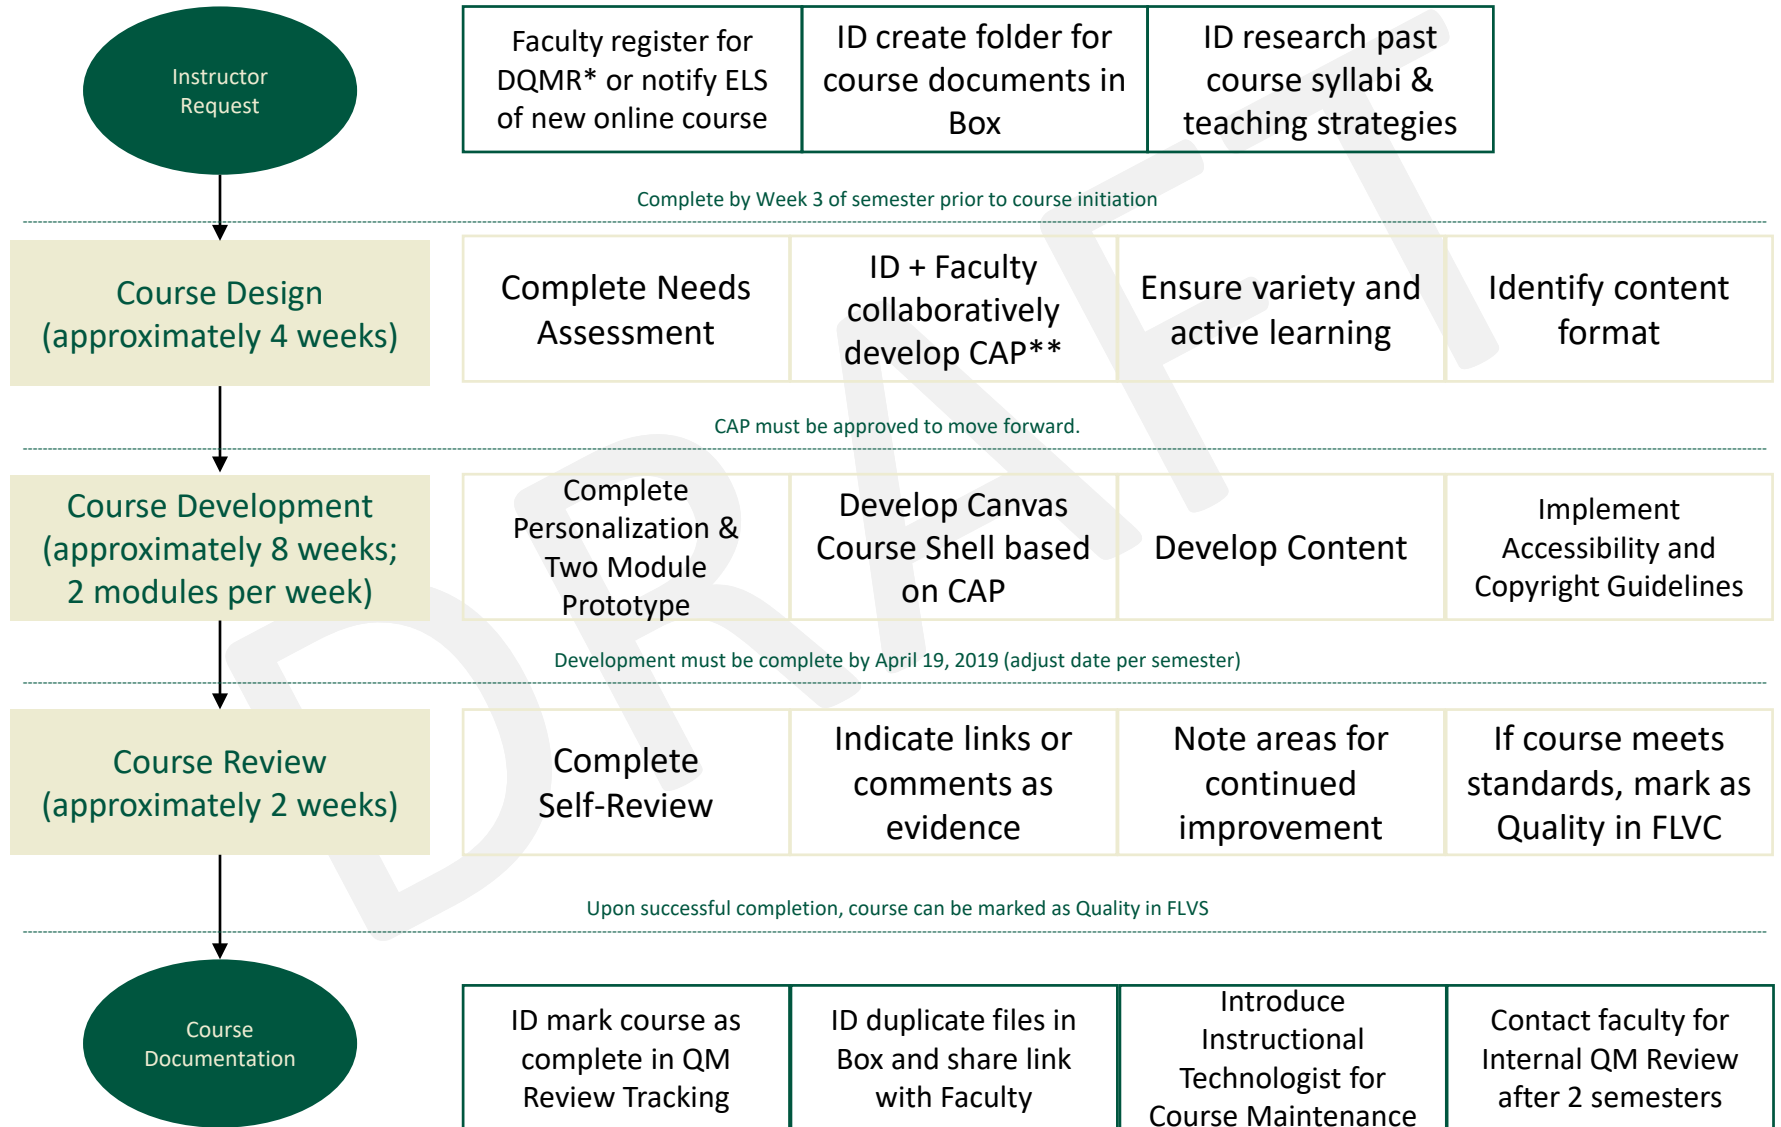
Instructor Request

Faculty register for DQMR* or notify ELS of new online course

ID create folder for course documents in Box

ID research past course syllabi & teaching strategies

Complete by Week 3 of semester prior to course initiation

Course Design (approximately 4 weeks)

Complete Needs Assessment

ID + Faculty collaboratively develop CAP**

Ensure variety and active learning

Identify content format

CAP must be approved to move forward.

Course Development (approximately 8 weeks; 2 modules per week)

Complete Personalization & Two Module Prototype

Develop Canvas Course Shell based on CAP

Develop Content

Implement Accessibility and Copyright Guidelines

Development must be complete by April 19, 2019 (adjust date per semester)

Course Review (approximately 2 weeks)

Complete Self-Review

Indicate links or comments as evidence

Note areas for continued improvement

If course meets standards, mark as Quality in FLVC

Upon successful completion, course can be marked as Quality in FLVS

Course Documentation

ID mark course as complete in QM Review Tracking

ID duplicate files in Box and share link with Faculty

Introduce Instructional Technologist for Course Maintenance

Contact faculty for Internal QM Review after 2 semesters

DRAFT